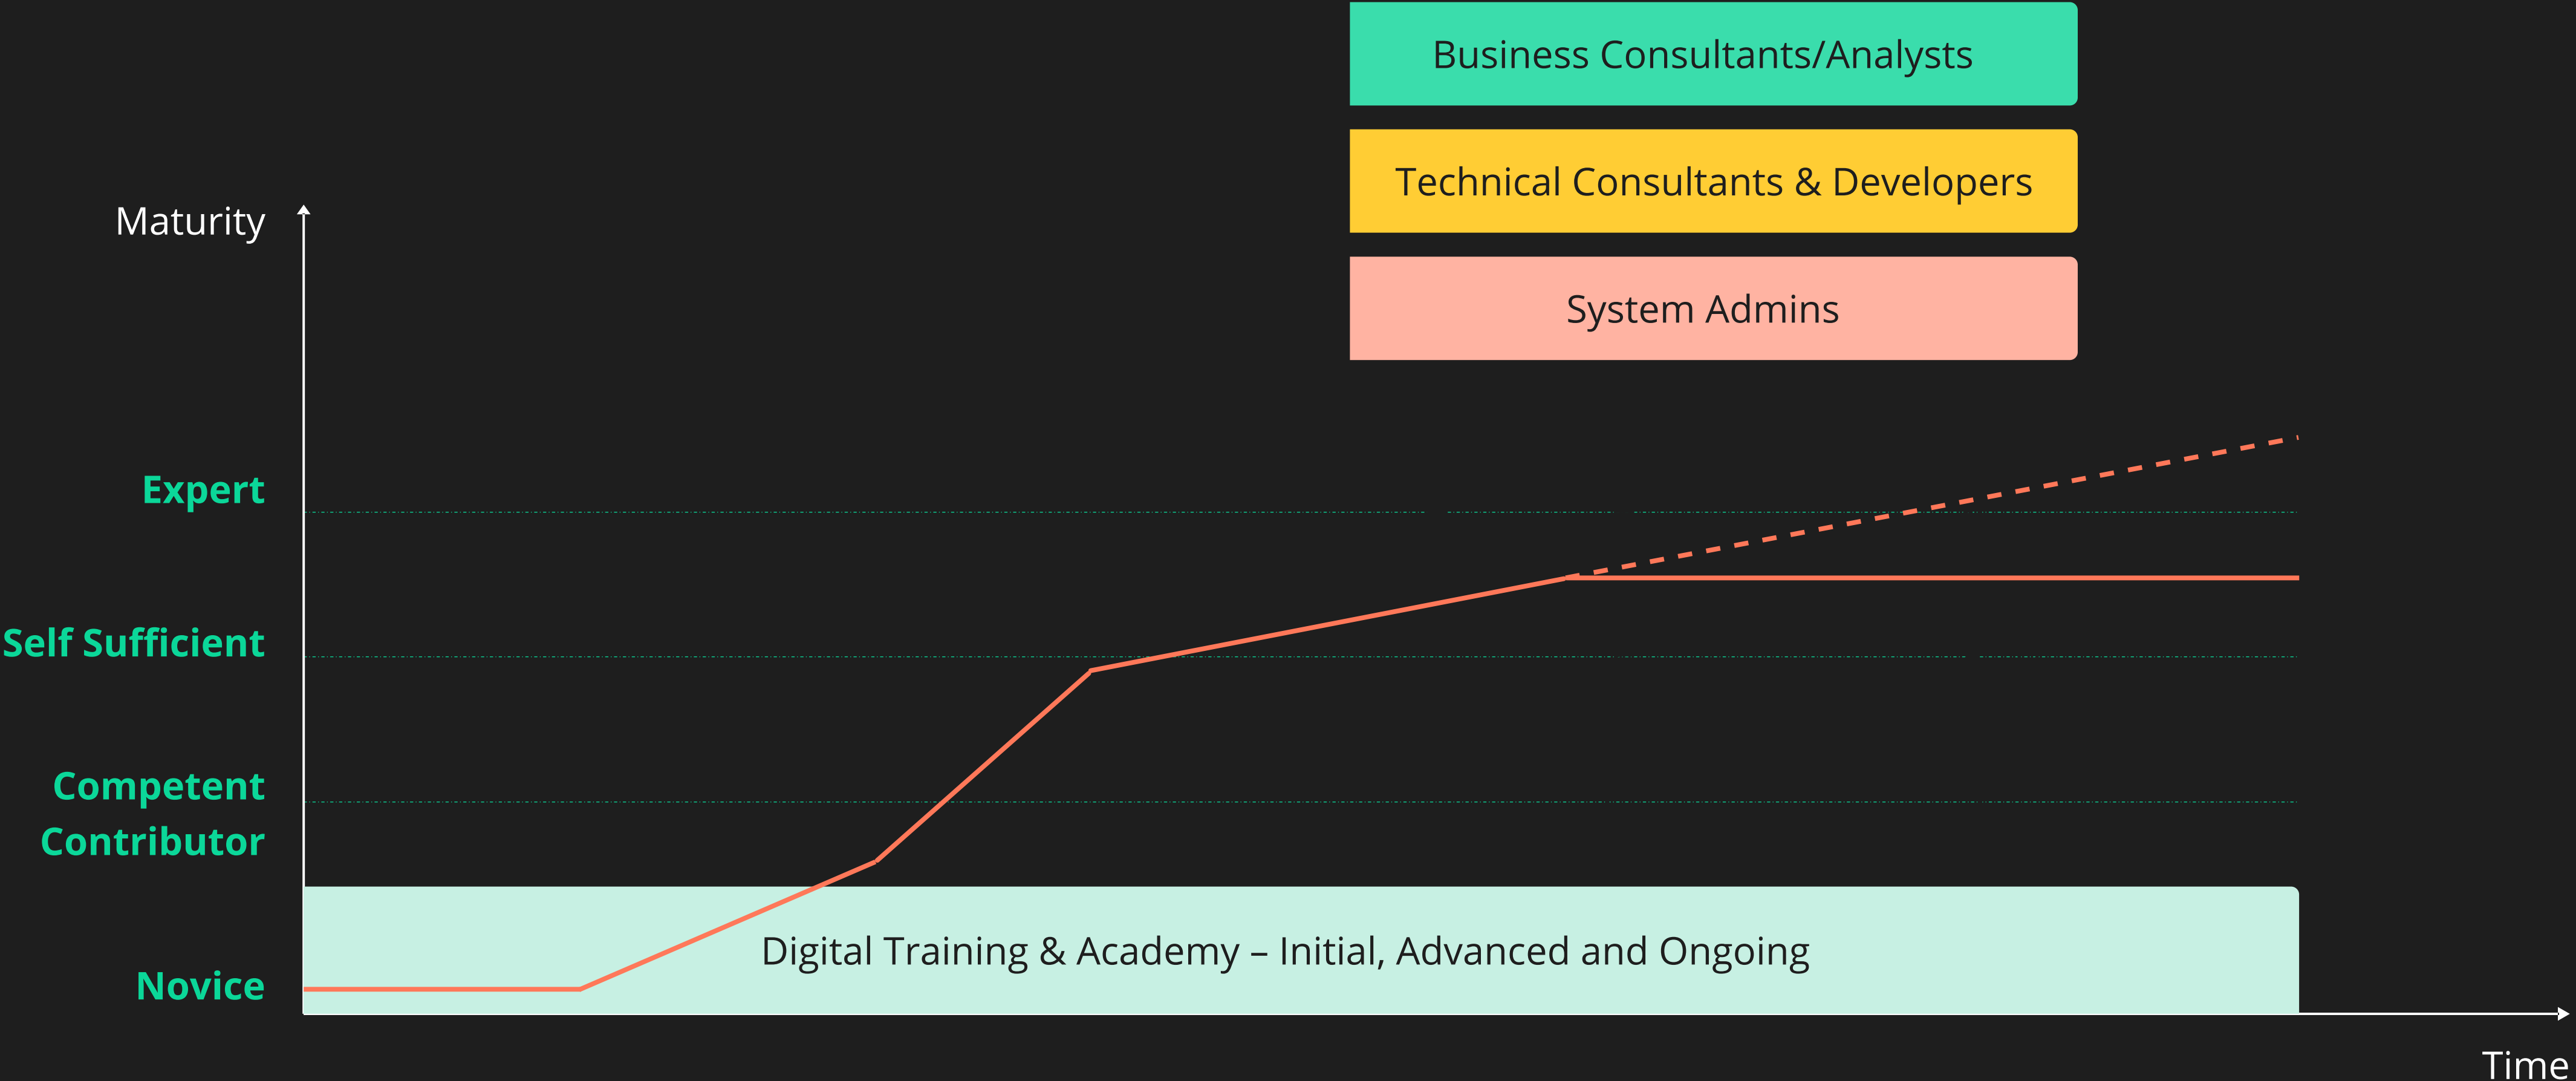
Business Consultants/Analysts

Technical Consultants & Developers

System Admins

Maturity

Expert

Self Sufficient

Competent Contributor

Novice

Digital Training & Academy – Initial, Advanced and Ongoing

Time